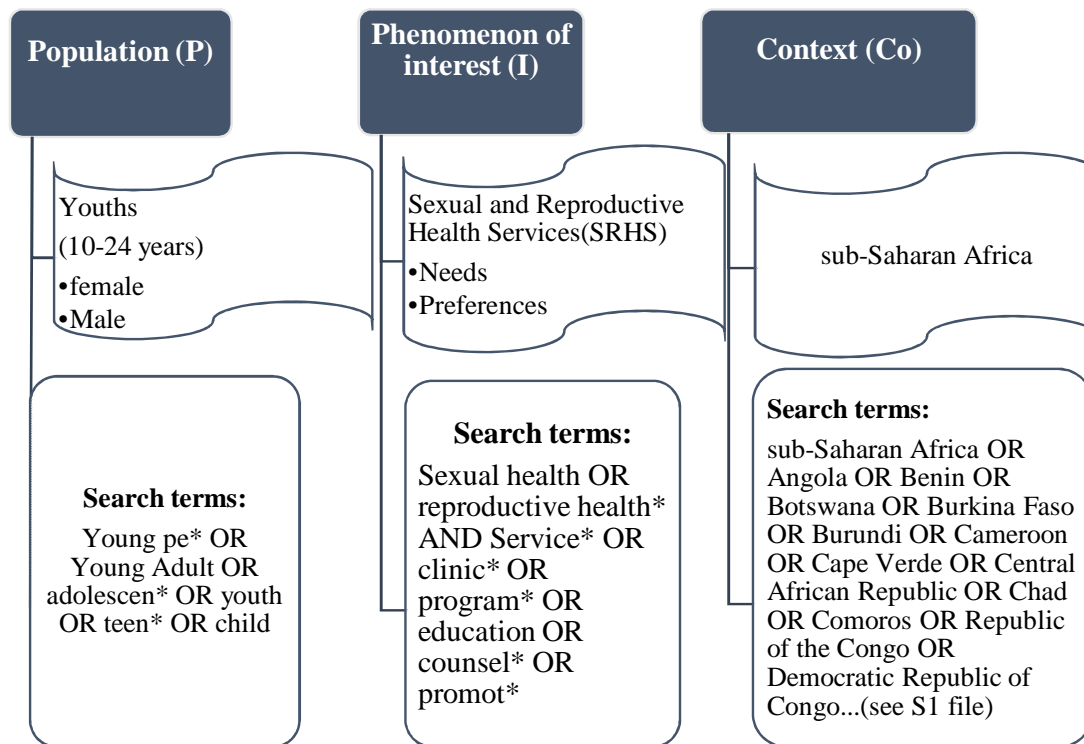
Population (P)

Youths
(10-24 years)
•female
•Male

Search terms:
Young pe* OR Young Adult OR adolescen* OR youth OR teen* OR child

Phenomenon of interest (I)

Sexual and Reproductive Health Services(SRHS)
•Needs
•Preferences

Search terms:
Sexual health OR reproductive health* AND Service* OR clinic* OR program* OR education OR counsel* OR promot*

Context (Co)

sub-Saharan Africa

Search terms:
sub-Saharan Africa OR Angola OR Benin OR Botswana OR Burkina Faso OR Burundi OR Cameroon OR Cape Verde OR Central African Republic OR Chad OR Comoros OR Republic of the Congo OR Democratic Republic of Congo...(see S1 file)